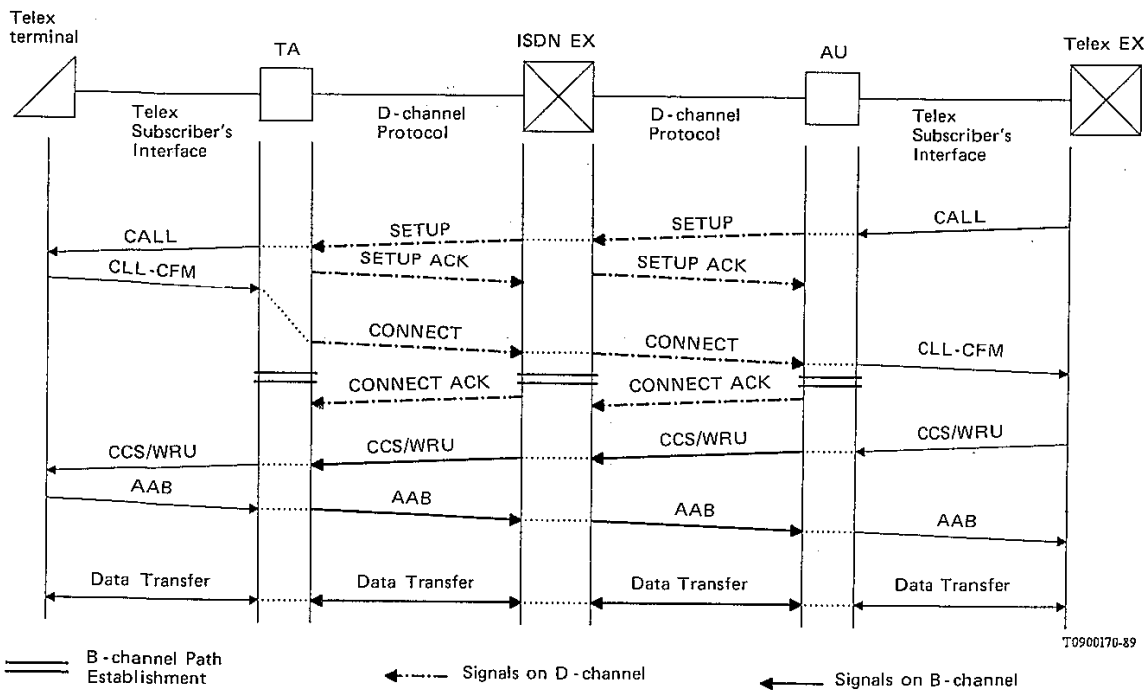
Telex terminal

TA

ISDN EX

AU

Telex EX

Telex Subscriber's Interface

D-channel Protocol

D-channel Protocol

Telex Subscriber's Interface

CALL

SETUP

SETUP

CALL

CLL-CFM

SETUP ACK

SETUP ACK

CONNECT

CONNECT

CLL-CFM

CONNECT ACK

CONNECT ACK

CCS/WRU

CCS/WRU

CCS/WRU

CCS/WRU

AAB

AAB

AAB

AAB

Data Transfer

Data Transfer

Data Transfer

Data Transfer

T0900170-89

B-channel Path Establishment

Signals on D-channel

Signals on B-channel